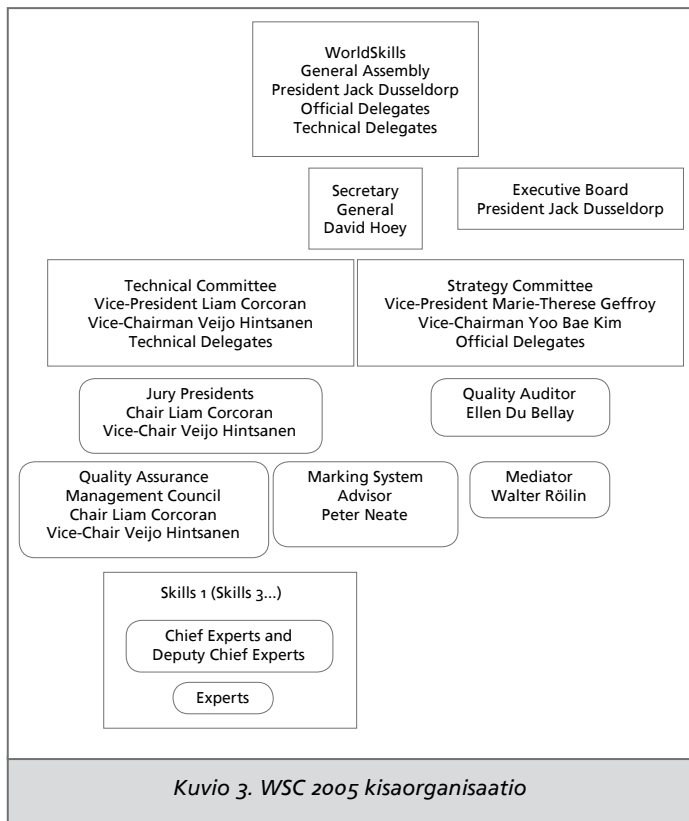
WorldSkills
General Assembly
President Jack Dusseldorp
Official Delegates
Technical Delegates

Secretary
General
David Hoey

Executive Board
President Jack Dusseldorp

Technical Committee
Vice-President Liam Corcoran
Vice-Chairman Veijo Hintsanen
Technical Delegates

Strategy Committee
Vice-President Marie-Therese Geffroy
Vice-Chairman Yoo Bae Kim
Official Delegates

Jury Presidents
Chair Liam Corcoran
Vice-Chair Veijo Hintsanen

Quality Auditor
Ellen Du Bellay

Quality Assurance
Management Council
Chair Liam Corcoran
Vice-Chair Veijo Hintsanen

Marking System
Advisor
Peter Neate

Mediator
Walter Röilin

Skills 1 (Skills 3...)

Chief Experts and
Deputy Chief Experts

Experts

Kuvio 3. WSC 2005 kisaorganisaatio